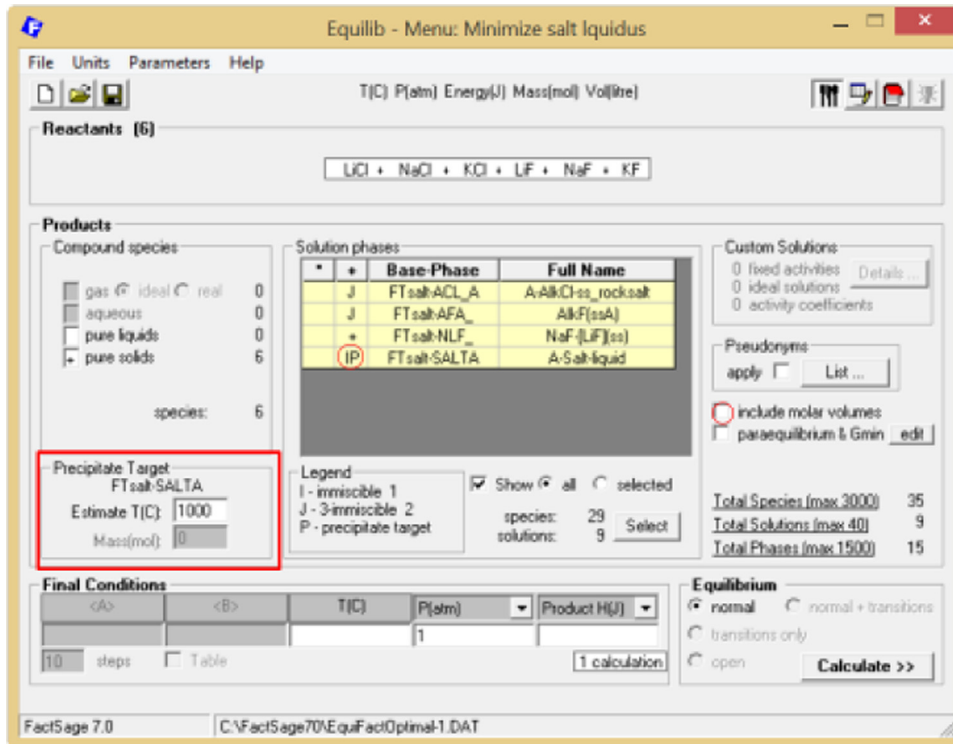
Equilib - Menu: Minimize salt liquidus

File Units Parameters Help

T(C) P(atm) Energy(J) Mass(mol) Vol(litre)

Reactants (6)

LiCl + NaCl + KCl + LiF + NaF + KF

Products

Compound species

gas ideal real 0
aqueous 0
pure liquids 0
+ pure solids 6

species: 6

Solution phases

| * | + | Base-Phase | Full Name |
|---|---|---|---|
| | J | FTsalt-ACL_A | A-AlkCl-ss_rocksalt |
| | J | FTsalt-AFA_ | AlkF(ssA) |
| | + | FTsalt-NLF_ | NaF-(LiF)(ss) |
| | IP | FTsalt-SALTA | A-Salt-liquid |

Custom Solutions
0 fixed activities Details...
0 ideal solutions
0 activity coefficients

Pseudonyms
apply List ...

include molar volumes
paraequilibrium & Gmin edit

Precipitate Target
FTsalt-SALTA
Estimate T(C): 1000
Mass(mol): 0

Legend
I - immiscible 1
J - 3-immiscible 2
P - precipitate target

Show all selected

species: 29
solutions: 9
Select

Total Species (max 3000) 35
Total Solutions (max 40) 9
Total Phases (max 1500) 15

Final Conditions

| <A> | <B> | T(C) | P(atm) | Product H(J) |
|---|---|---|---|---|
| | | | 1 | |

10 steps Table 1 calculation

Equilibrium
normal normal + transitions
transitions only
open
Calculate >>

FactSage 7.0 C:\FactSage70\EquiFactOptimal-1.DAT